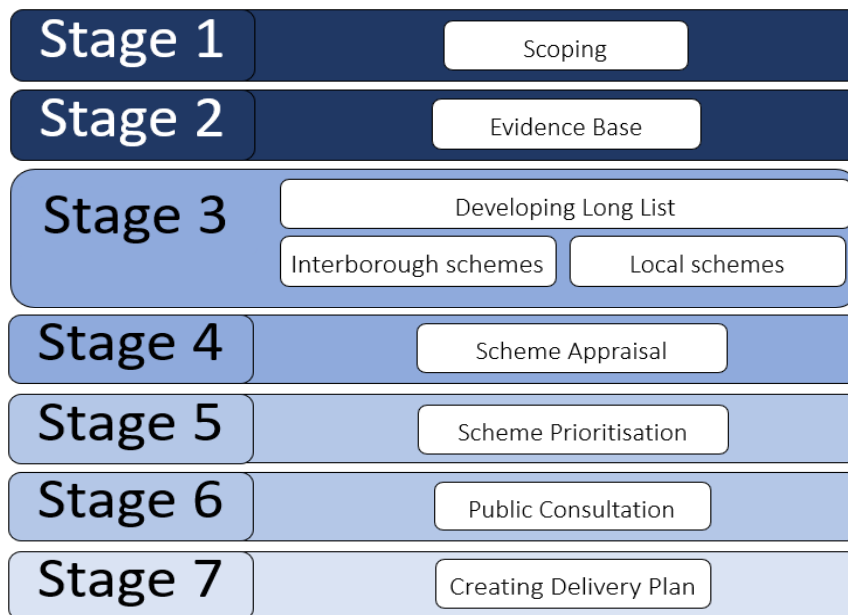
Stage 1
Scoping

Stage 2
Evidence Base

Stage 3
Developing Long List
Interborough schemes
Local schemes

Stage 4
Scheme Appraisal

Stage 5
Scheme Prioritisation

Stage 6
Public Consultation

Stage 7
Creating Delivery Plan